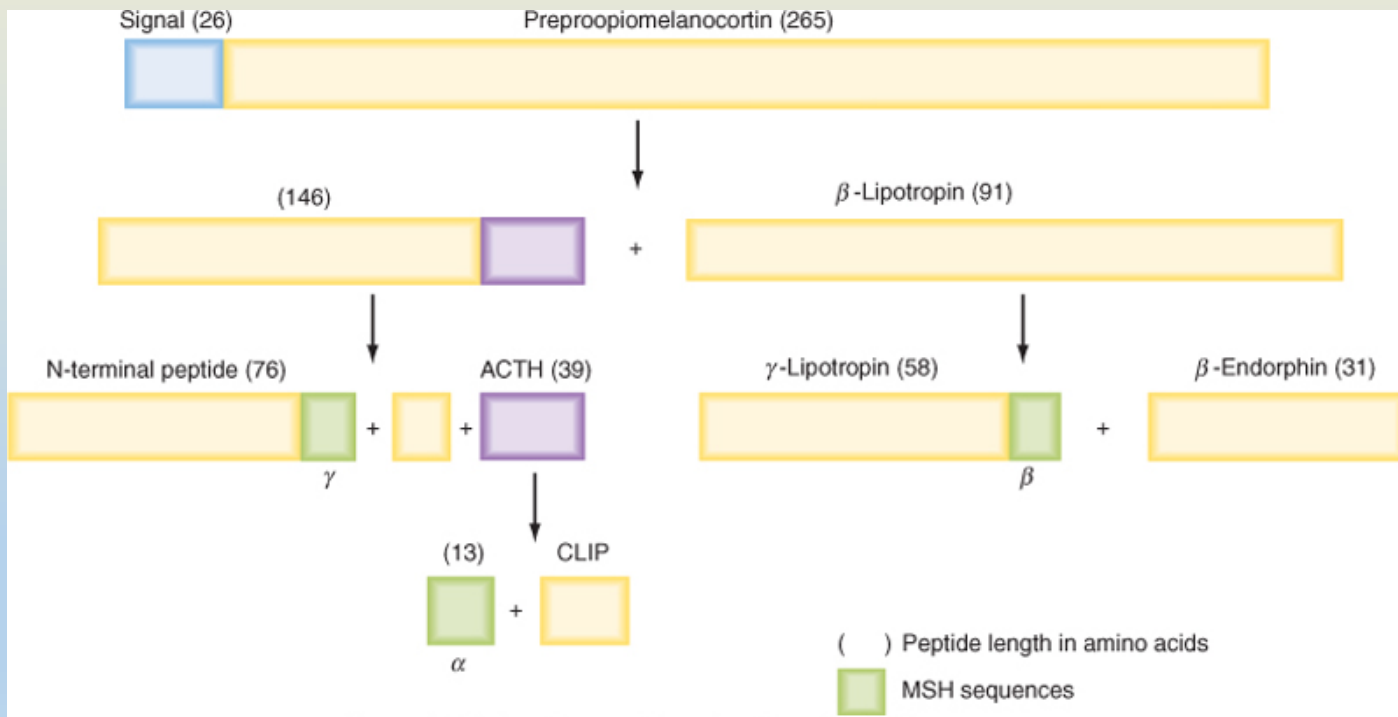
Signal (26)

Preproopiomelanocortin (265)

(146)

+

$\beta$-Lipotropin (91)

N-terminal peptide (76)

+

+

ACTH (39)

$\gamma$

$\gamma$-Lipotropin (58)

+

$\beta$-Endorphin (31)

$\beta$

(13)

+

CLIP

$\alpha$

( ) Peptide length in amino acids

MSH sequences